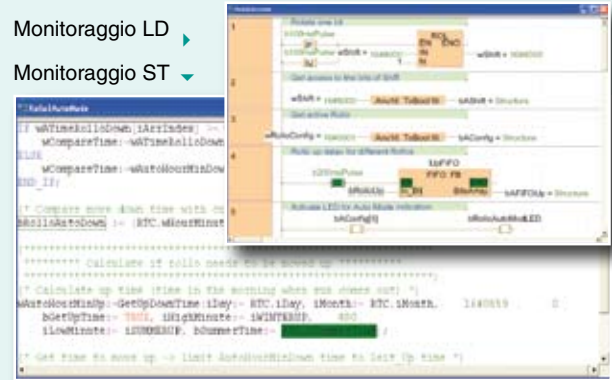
Monitoraggio LD

Monitoraggio ST

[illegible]

IF wATimeRolloDown[iArrIndex] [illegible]
wCompareTime:=wATimeRolloDown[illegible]
ELSE
wCompareTime:=wAutoHourMinDow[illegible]
END_IF;

(* Compare more down time with cu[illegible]
bRolloAutoDown := (RTC.wHourMinut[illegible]

(****************************************************
********* Calculate if rollo needs to be moved up **********
(* Calculate up time (time in the morning when sun comes out) *)
wAutoHourMinUp:=GetUpDownTime(iDay:= RTC.iDay, iMonth:= RTC.iMonth, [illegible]
bGetUpTime:= TRUE, iHighMinute:= iWINTERUP, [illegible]
iLowMinute:= iSUMMERUP, bSummerTime:= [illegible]);

(* Get time to move up -> limit AutoHourMinDown time to last Up time *)

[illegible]
1 Rotate one bit
2 Get access to the bits of Shift
3 Get active Rollo
4 Rollo up listen for different Rollos
5 Activate LED for Auto Mode indication